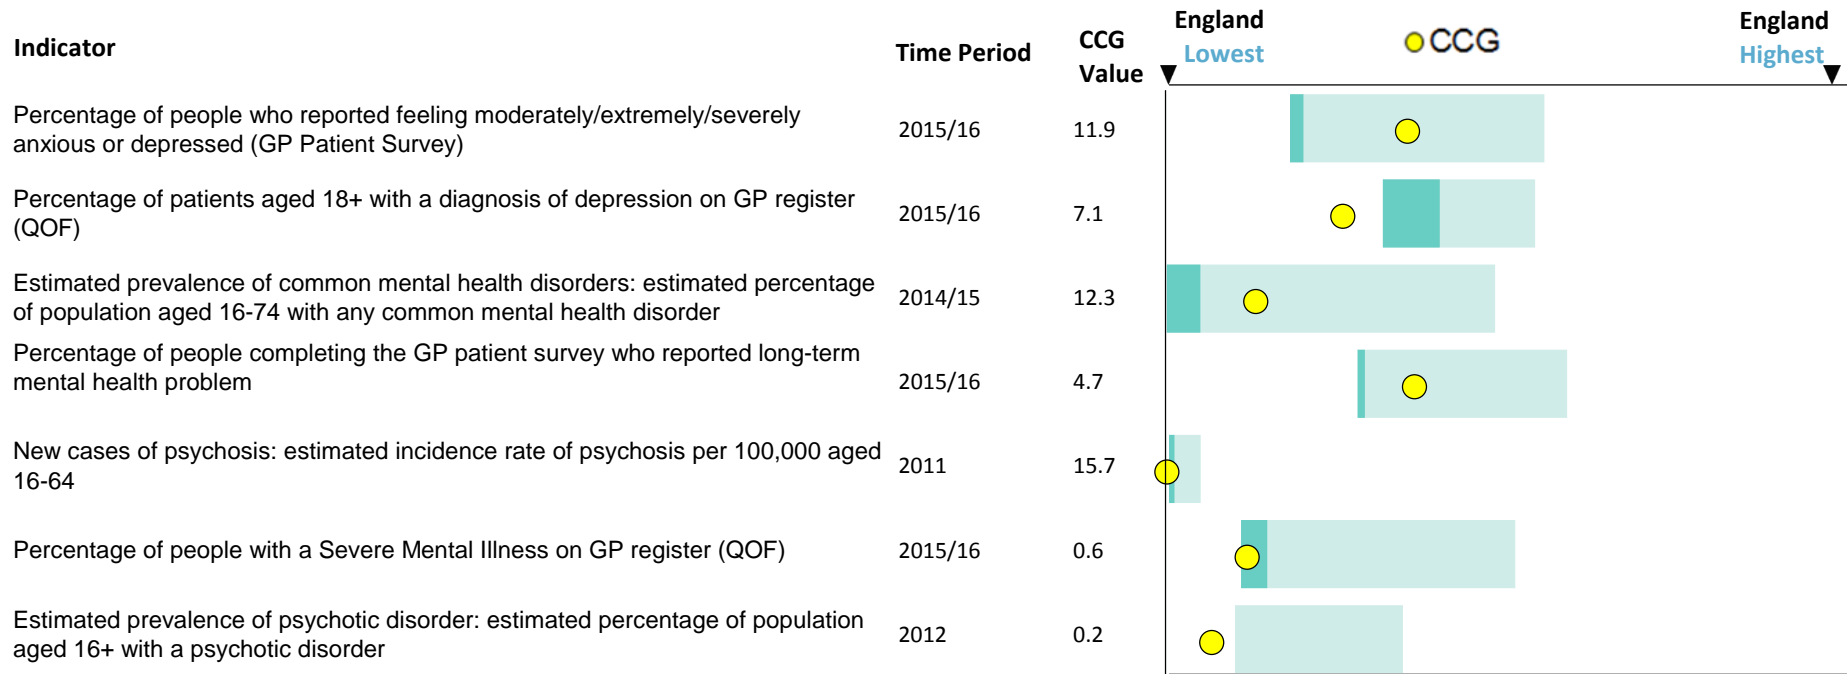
| Indicator | Time Period | CCG Value |
|---|---|---|
| Percentage of people who reported feeling moderately/extremely/severely anxious or depressed (GP Patient Survey) | 2015/16 | 11.9 |
| Percentage of patients aged 18+ with a diagnosis of depression on GP register (QOF) | 2015/16 | 7.1 |
| Estimated prevalence of common mental health disorders: estimated percentage of population aged 16-74 with any common mental health disorder | 2014/15 | 12.3 |
| Percentage of people completing the GP patient survey who reported long-term mental health problem | 2015/16 | 4.7 |
| New cases of psychosis: estimated incidence rate of psychosis per 100,000 aged 16-64 | 2011 | 15.7 |
| Percentage of people with a Severe Mental Illness on GP register (QOF) | 2015/16 | 0.6 |
| Estimated prevalence of psychotic disorder: estimated percentage of population aged 16+ with a psychotic disorder | 2012 | 0.2 |

England Lowest
CCG
England Highest